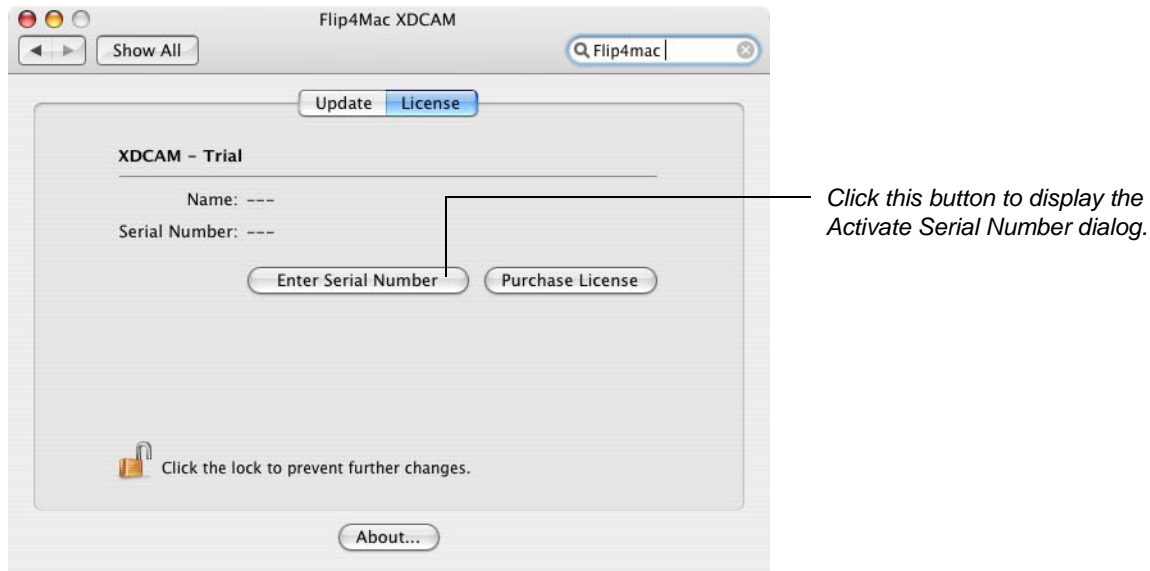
Flip4Mac XDCAM

Show All

Flip4mac

Update License

XDCAM – Trial

Name: ---

Serial Number: ---

Enter Serial Number

Purchase License

Click the lock to prevent further changes.

About...

Click this button to display the Activate Serial Number dialog.